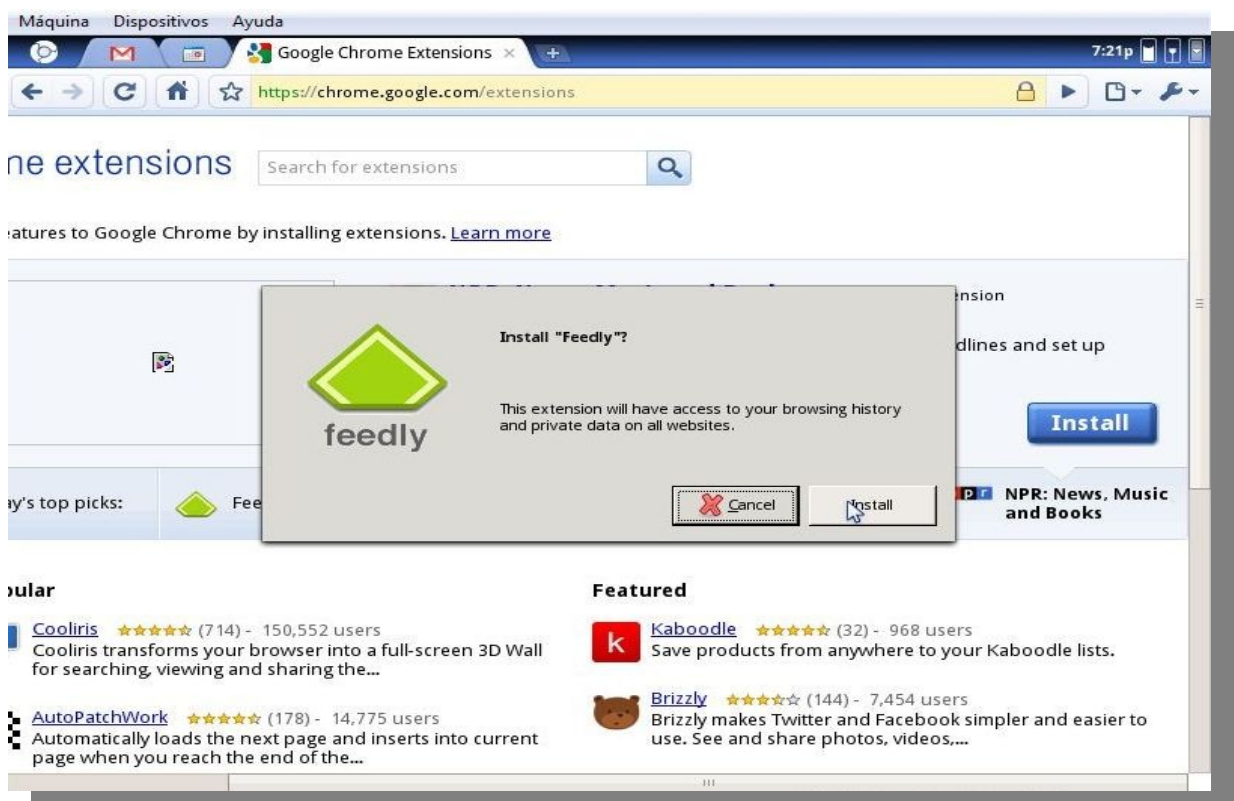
Máquina Dispositivos Ayuda

Google Chrome Extensions ×

7:21p

https://chrome.google.com/extensions

ne extensions Search for extensions

atures to Google Chrome by installing extensions. Learn more

nsion

dlines and set up

Install

Install "Feedly"?

This extension will have access to your browsing history and private data on all websites.

feedly

Cancel Install

y's top picks: Fee

NPR: News, Music and Books

ular

Cooliris (714) - 150,552 users
Cooliris transforms your browser into a full-screen 3D Wall for searching, viewing and sharing the...

AutoPatchWork (178) - 14,775 users
Automatically loads the next page and inserts into current page when you reach the end of the...

Featured

Kaboodle (32) - 968 users
Save products from anywhere to your Kaboodle lists.

Brizzly (144) - 7,454 users
Brizzly makes Twitter and Facebook simpler and easier to use. See and share photos, videos,...